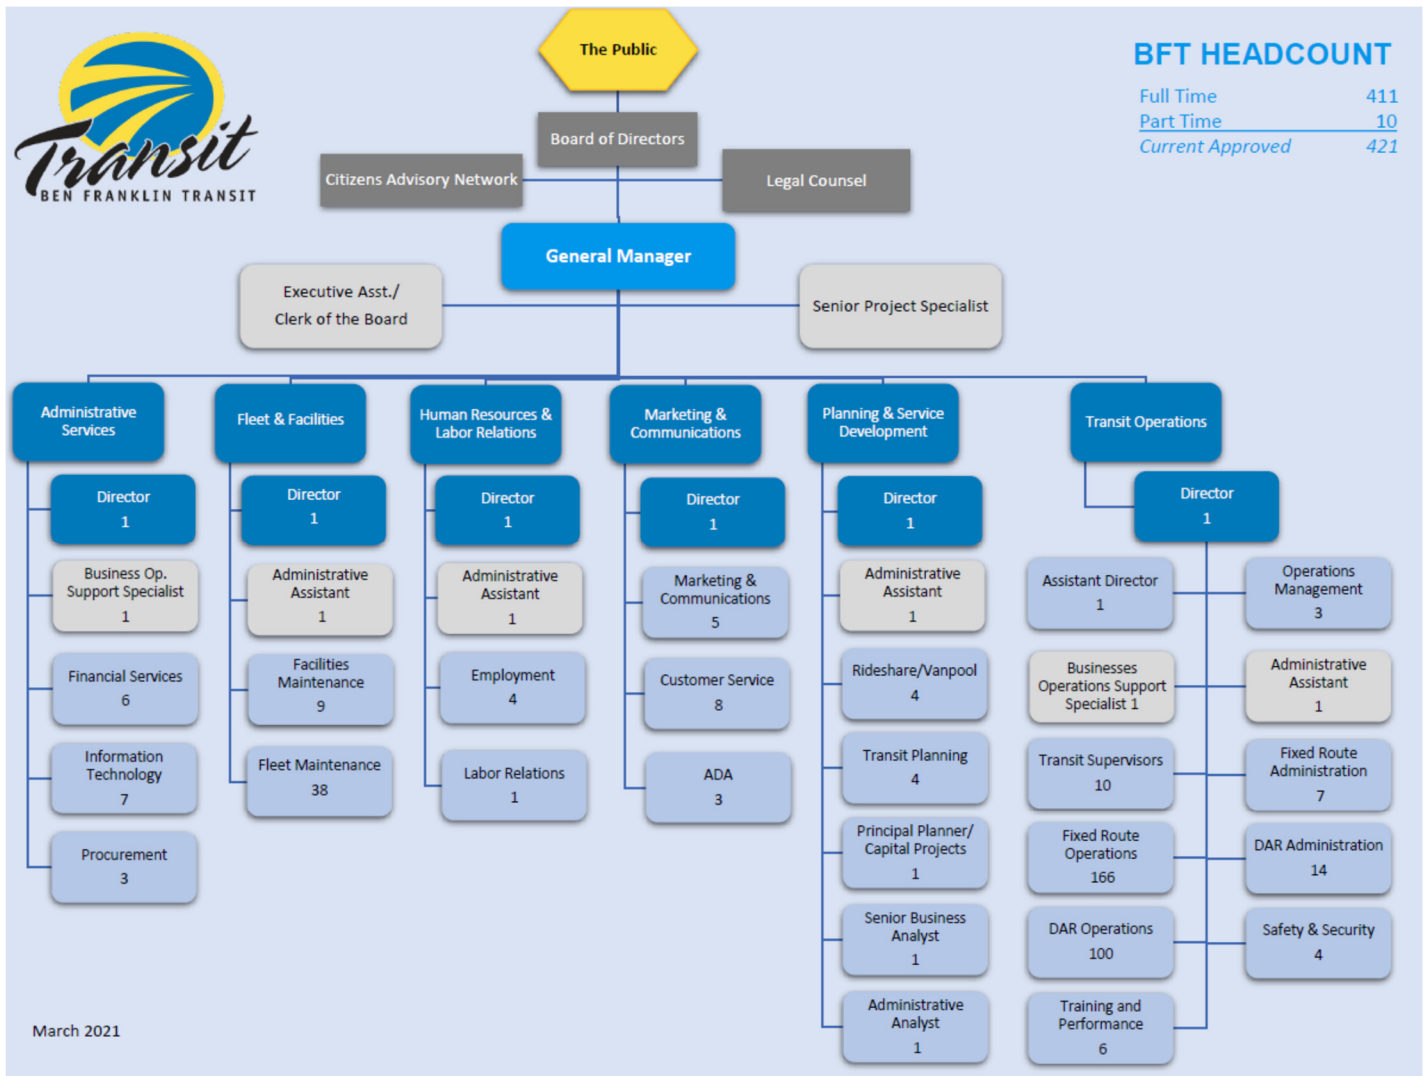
Transit
BEN FRANKLIN TRANSIT

The Public

Board of Directors

Citizens Advisory Network

Legal Counsel

General Manager

Executive Asst./
Clerk of the Board

Senior Project Specialist

BFT HEADCOUNT

| | |
|---|---|
| Full Time | 411 |
| Part Time | 10 |
| Current Approved | 421 |

Administrative Services

Director
1

Business Op. Support Specialist
1

Financial Services
6

Information Technology
7

Procurement
3

Fleet & Facilities

Director
1

Administrative Assistant
1

Facilities Maintenance
9

Fleet Maintenance
38

Human Resources & Labor Relations

Director
1

Administrative Assistant
1

Employment
4

Labor Relations
1

Marketing & Communications

Director
1

Marketing & Communications
5

Customer Service
8

ADA
3

Planning & Service Development

Director
1

Administrative Assistant
1

Rideshare/Vanpool
4

Transit Planning
4

Principal Planner/ Capital Projects
1

Senior Business Analyst
1

Administrative Analyst
1

Transit Operations

Director
1

Assistant Director
1

Operations Management
3

Businesses Operations Support Specialist 1

Administrative Assistant
1

Transit Supervisors
10

Fixed Route Administration
7

Fixed Route Operations
166

DAR Administration
14

DAR Operations
100

Safety & Security
4

Training and Performance
6

March 2021